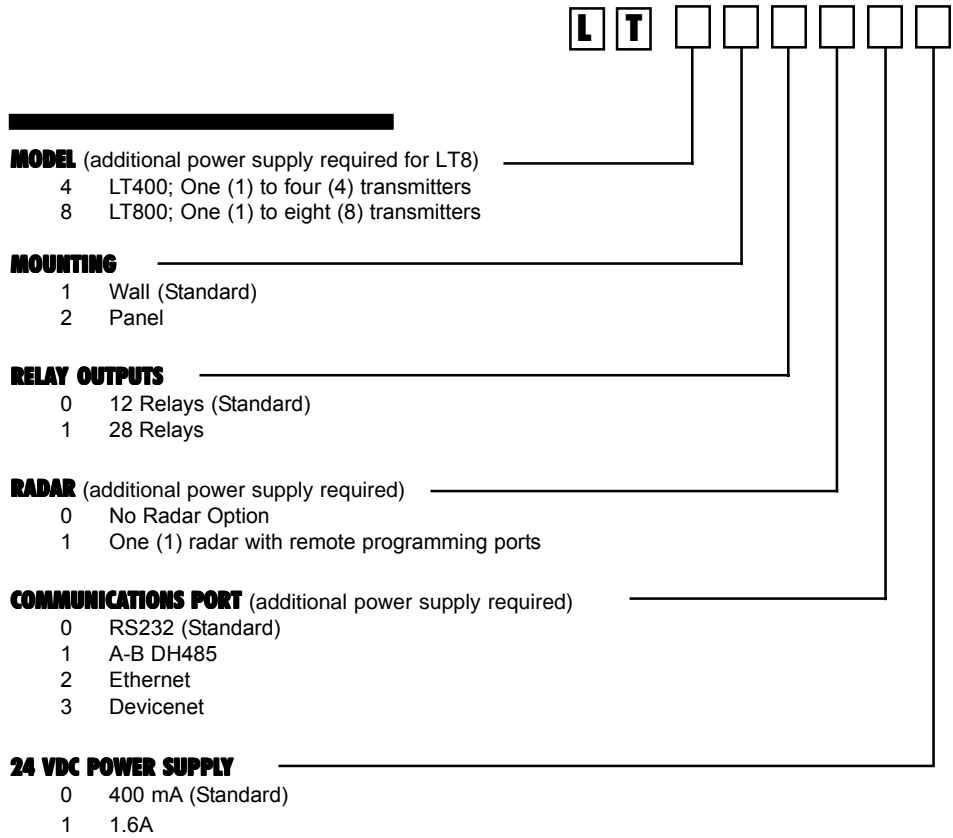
L T

MODEL (additional power supply required for LT8)
4 LT400; One (1) to four (4) transmitters
8 LT800; One (1) to eight (8) transmitters

MOUNTING
1 Wall (Standard)
2 Panel

RELAY OUTPUTS
0 12 Relays (Standard)
1 28 Relays

RADAR (additional power supply required)
0 No Radar Option
1 One (1) radar with remote programming ports

COMMUNICATIONS PORT (additional power supply required)
0 RS232 (Standard)
1 A-B DH485
2 Ethernet
3 Devicenet

24 VDC POWER SUPPLY
0 400 mA (Standard)
1 1.6A